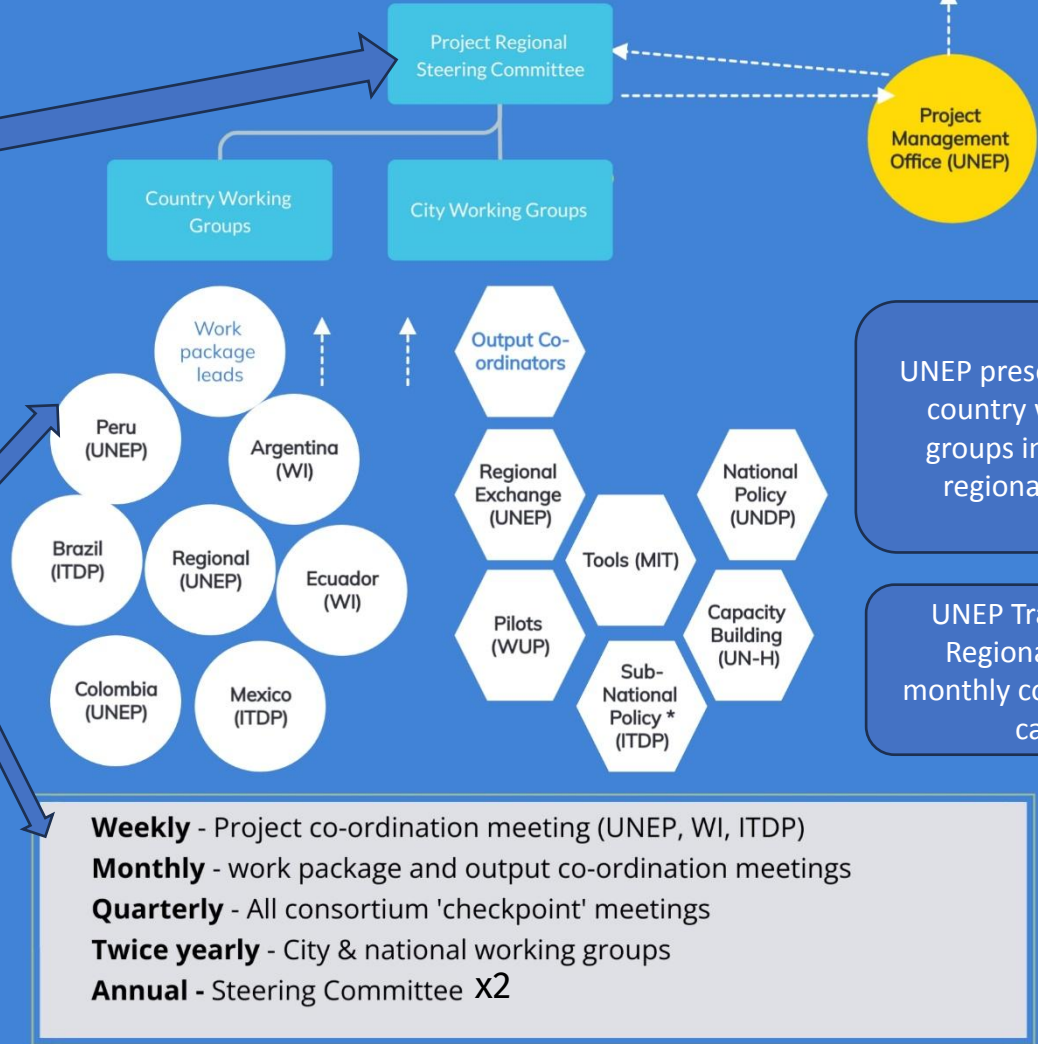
Project Regional Steering Committee

Project Management Office (UNEP)

Country Working Groups

City Working Groups

Work package leads

Output Co-ordinators

Peru (UNEP)

Argentina (WI)

Brazil (ITDP)

Regional (UNEP)

Ecuador (WI)

Colombia (UNEP)

Mexico (ITDP)

Regional Exchange (UNEP)

National Policy (UNDP)

Tools (MIT)

Pilots (WUP)

Capacity Building (UN-H)

Sub-National Policy * (ITDP)

UNEP prese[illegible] country w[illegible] groups in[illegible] regiona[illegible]

UNEP Tra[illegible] Regiona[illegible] monthly co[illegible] ca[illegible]

**Weekly** - Project co-ordination meeting (UNEP, WI, ITDP)
**Monthly** - work package and output co-ordination meetings
**Quarterly** - All consortium 'checkpoint' meetings
**Twice yearly** - City & national working groups
**Annual -** Steering Committee x2